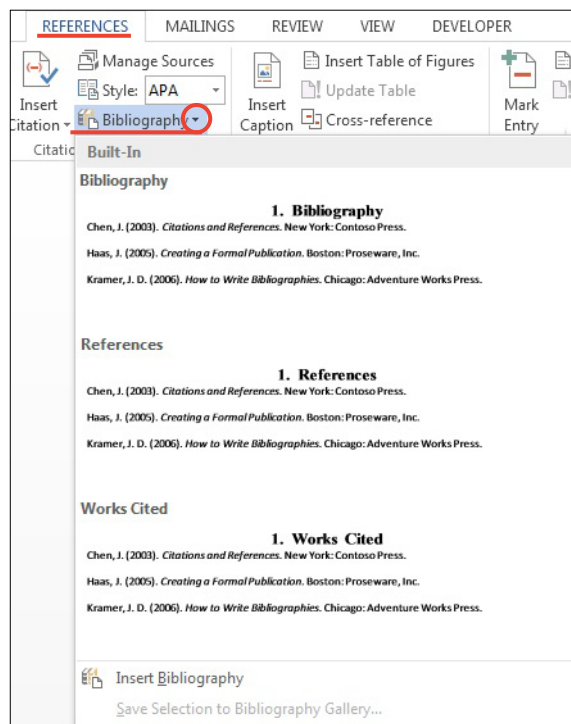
REFERENCES MAILINGS REVIEW VIEW DEVELOPER

Insert Citation

Manage Sources

Style: APA

Bibliography

Citatic

Insert Caption

Insert Table of Figures

Update Table

Cross-reference

Mark Entry

Built-In

Bibliography

1. Bibliography

Chen, J. (2003). Citations and References. New York: Contoso Press.

Haas, J. (2005). Creating a Formal Publication. Boston: Proseware, Inc.

Kramer, J. D. (2006). How to Write Bibliographies. Chicago: Adventure Works Press.

References

1. References

Chen, J. (2003). Citations and References. New York: Contoso Press.

Haas, J. (2005). Creating a Formal Publication. Boston: Proseware, Inc.

Kramer, J. D. (2006). How to Write Bibliographies. Chicago: Adventure Works Press.

Works Cited

1. Works Cited

Chen, J. (2003). Citations and References. New York: Contoso Press.

Haas, J. (2005). Creating a Formal Publication. Boston: Proseware, Inc.

Kramer, J. D. (2006). How to Write Bibliographies. Chicago: Adventure Works Press.

Insert Bibliography

Save Selection to Bibliography Gallery...